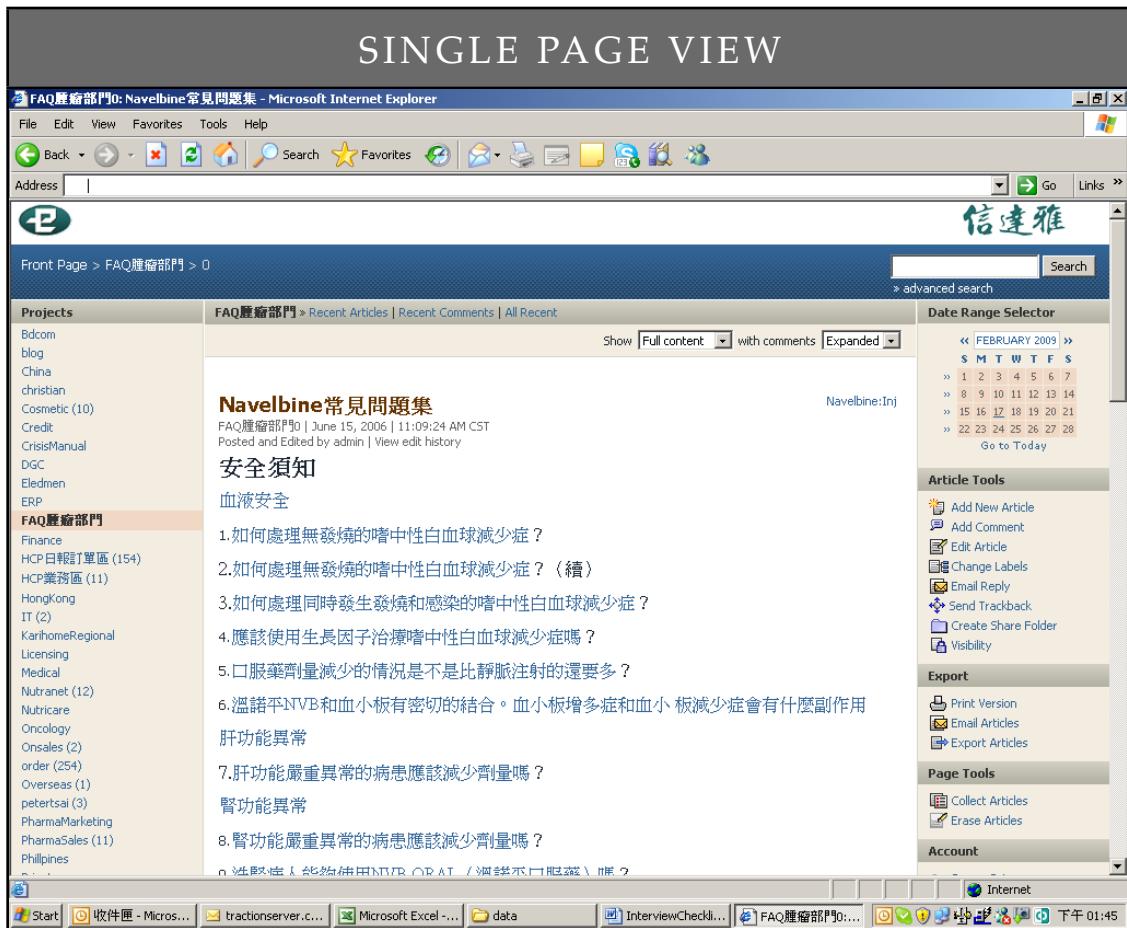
SINGLE PAGE VIEW

FAQ腫瘤部門0: Navelbine常見問題集 - Microsoft Internet Explorer

File Edit View Favorites Tools Help

Back Search Favorites

Address

Go Links

信達雅

Front Page > FAQ腫瘤部門 > 0

Search
» advanced search

Projects
Bdcom
blog
China
christian
Cosmetic (10)
Credit
CrisisManual
DGC
Eledmen
ERP
FAQ腫瘤部門
Finance
HCP日報訂單區 (154)
HCP業務區 (11)
HongKong
IT (2)
KarihomeRegional
Licensing
Medical
Nutranet (12)
Nutricare
Oncology
Onsales (2)
order (254)
Overseas (1)
petertsai (3)
PharmaMarketing
PharmaSales (11)
Phillpines

FAQ腫瘤部門 » Recent Articles | Recent Comments | All Recent

Show Full content with comments Expanded

Navelbine常見問題集
FAQ腫瘤部門0 | June 15, 2006 | 11:09:24 AM CST
Posted and Edited by admin | View edit history

Navelbine:Inj

安全須知
血液安全
1.如何處理無發燒的嗜中性白血球減少症？
2.如何處理無發燒的嗜中性白血球減少症？（續）
3.如何處理同時發生發燒和感染的嗜中性白血球減少症？
4.應該使用生長因子治療嗜中性白血球減少症嗎？
5.口服藥劑量減少的情況是不是比靜脈注射的還要多？
6.溫諾平NVB和血小板有密切的結合。血小板增多症和血小 板減少症會有什麼副作用
肝功能異常
7.肝功能嚴重異常的病患應該減少劑量嗎？
腎功能異常
8.腎功能嚴重異常的病患應該減少劑量嗎？
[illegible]

Date Range Selector
« FEBRUARY 2009 »
S M T W T F S
» 1 2 3 4 5 6 7
» 8 9 10 11 12 13 14
» 15 16 17 18 19 20 21
» 22 23 24 25 26 27 28
Go to Today

Article Tools
Add New Article
Add Comment
Edit Article
Change Labels
Email Reply
Send Trackback
Create Share Folder
Visibility

Export
Print Version
Email Articles
Export Articles

Page Tools
Collect Articles
Erase Articles

Account

Internet

Start 收件匣 - Micros... tractionserver.c... Microsoft Excel -... data InterviewCheckli... FAQ腫瘤部門0:... 下午 01:45